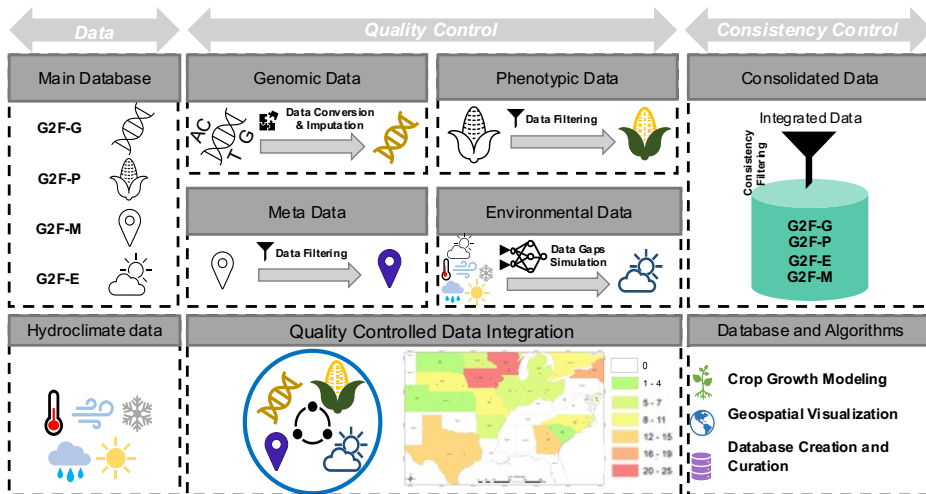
Data

Quality Control

Consistency Control

Main Database

G2F-G

G2F-P

G2F-M

G2F-E

Genomic Data

A C T G

Data Conversion & Imputation

Phenotypic Data

Data Filtering

Consolidated Data

Integrated Data

Consistency Filtering

G2F-G
G2F-P
G2F-E
G2F-M

Meta Data

Data Filtering

Environmental Data

Data Gaps Simulation

Hydroclimate data

Quality Controlled Data Integration

0
1 - 4
5 - 7
8 - 11
12 - 15
16 - 19
20 - 25

Database and Algorithms

Crop Growth Modeling

Geospatial Visualization

Database Creation and Curation